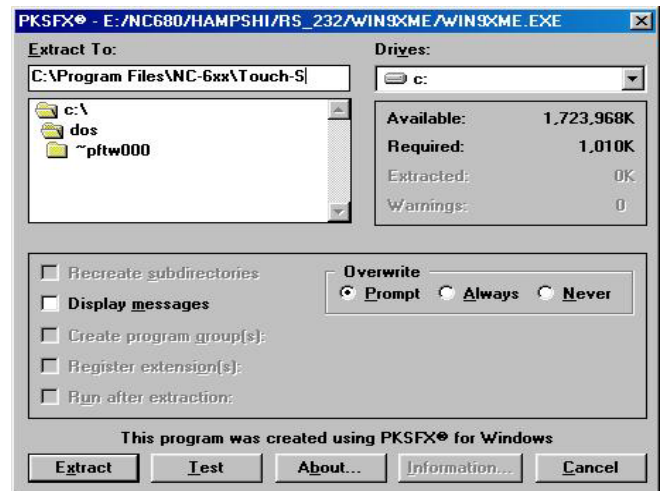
PKSFX® - E:/NC680/HAMPSHI/RS_232/WIN9XME/WIN9XME.EXE

Extract To:

C:\Program Files\NC-6xx\Touch-S

c:\
dos
~pftw000

Drives:

c:

| | |
|---|---|
| Available: | 1,723,968K |
| Required: | 1,010K |
| Extracted: | 0K |
| Warnings: | 0 |

Recreate subdirectories

Display messages

Create program group(s):

Register extension(s):

Run after extraction:

Overwrite

Prompt Always Never

This program was created using PKSFX® for Windows

Extract Test About... Information... Cancel